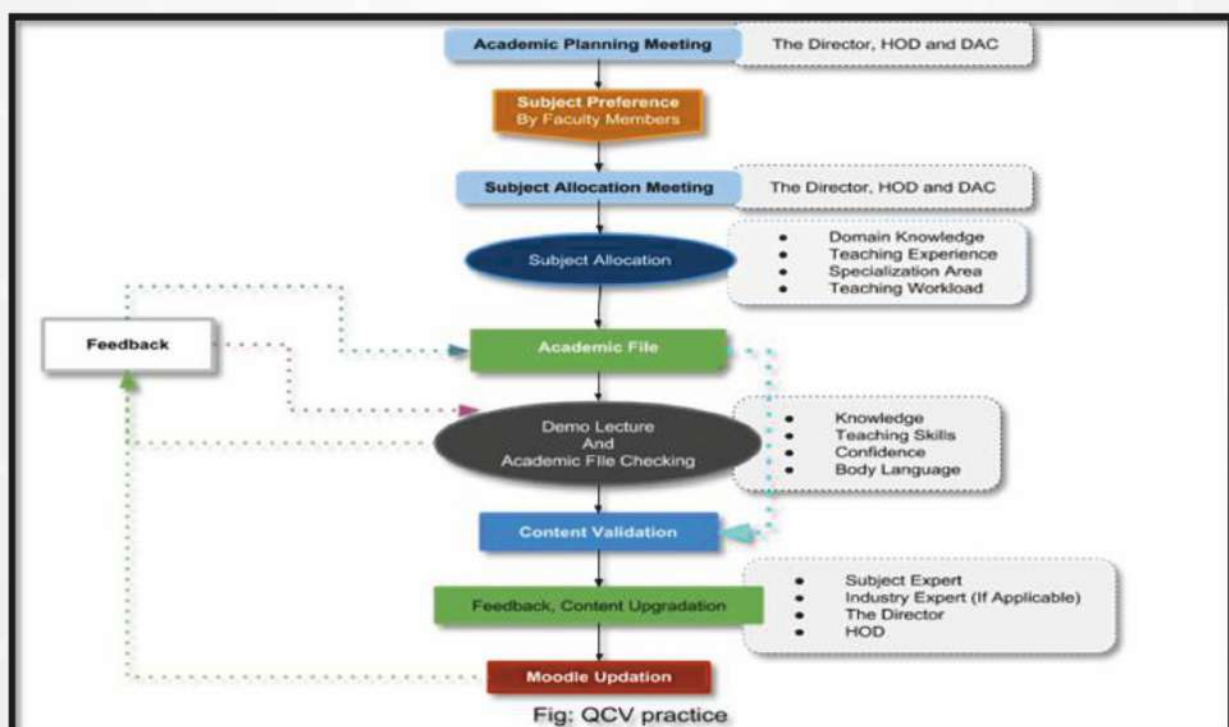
Academic Planning Meeting

The Director, HOD and DAC

Subject Preference
By Faculty Members

Subject Allocation Meeting

The Director, HOD and DAC

Subject Allocation

- Domain Knowledge
- Teaching Experience
- Specialization Area
- Teaching Workload

Feedback

Academic File

Demo Lecture
And
Academic File Checking

- Knowledge
- Teaching Skills
- Confidence
- Body Language

Content Validation

Feedback, Content Upgradation

- Subject Expert
- Industry Expert (If Applicable)
- The Director
- HOD

Moodle Updation

Fig: QCV practice